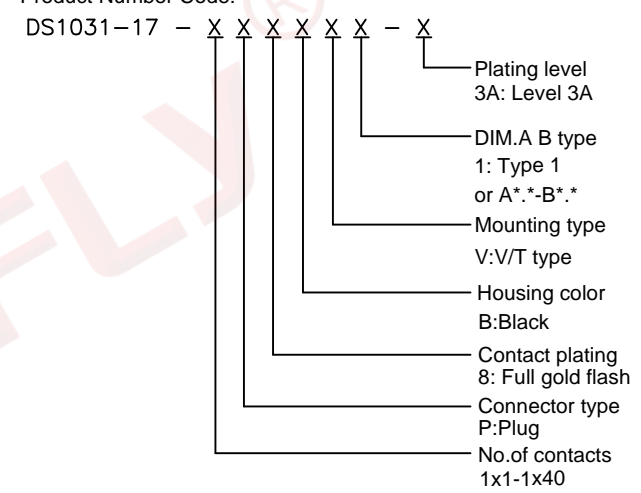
Product Number Code:

DS1031−17 − X X X X X X − X

Plating level
3A: Level 3A

DIM.A B type
1: Type 1
or A*.*-B*.*

Mounting type
V:V/T type

Housing color
B:Black

Contact plating
8: Full gold flash

Connector type
P:Plug

No.of contacts
1x1-1x40